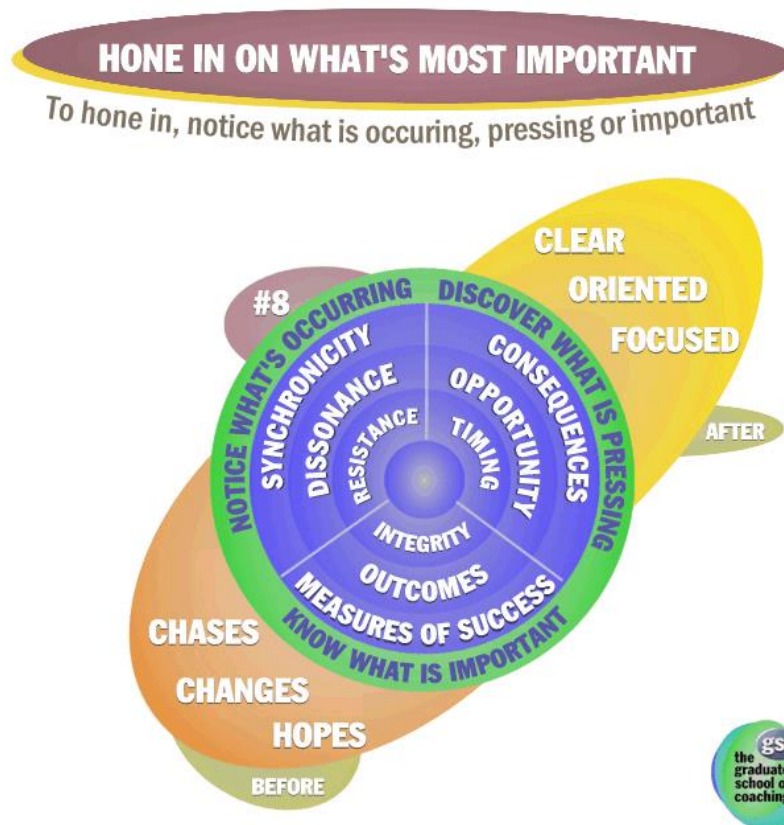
HONE IN ON WHAT'S MOST IMPORTANT

To hone in, notice what is occuring, pressing or important

CLEAR
ORIENTED
FOCUSED

AFTER

#8

NOTICE WHAT'S OCCURRING
SYNCHRONICITY
DISSONANCE
RESISTANCE

DISCOVER WHAT IS PRESSING
CONSEQUENCES
OPPORTUNITY
TIMING

KNOW WHAT IS IMPORTANT
MEASURES OF SUCCESS
OUTCOMES
INTEGRITY

CHASES
CHANGES
HOPES

BEFORE

gs
the graduate school of coaching